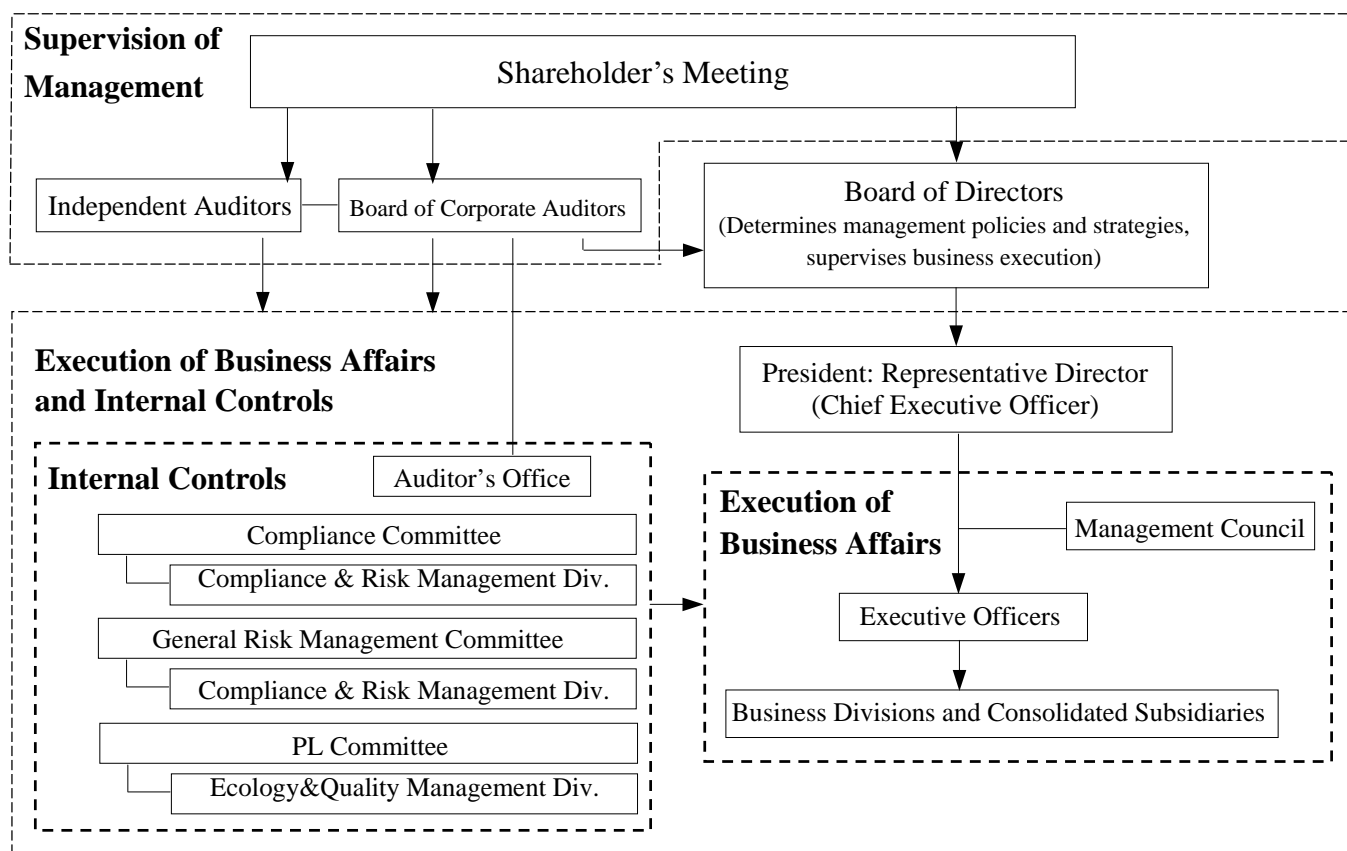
Supervision of Management

Shareholder's Meeting

Independent Auditors

Board of Corporate Auditors

Board of Directors
(Determines management policies and strategies, supervises business execution)

Execution of Business Affairs and Internal Controls

President: Representative Director
(Chief Executive Officer)

Internal Controls

Auditor's Office

Compliance Committee

Compliance & Risk Management Div.

General Risk Management Committee

Compliance & Risk Management Div.

PL Committee

Ecology&Quality Management Div.

Execution of Business Affairs

Management Council

Executive Officers

Business Divisions and Consolidated Subsidiaries